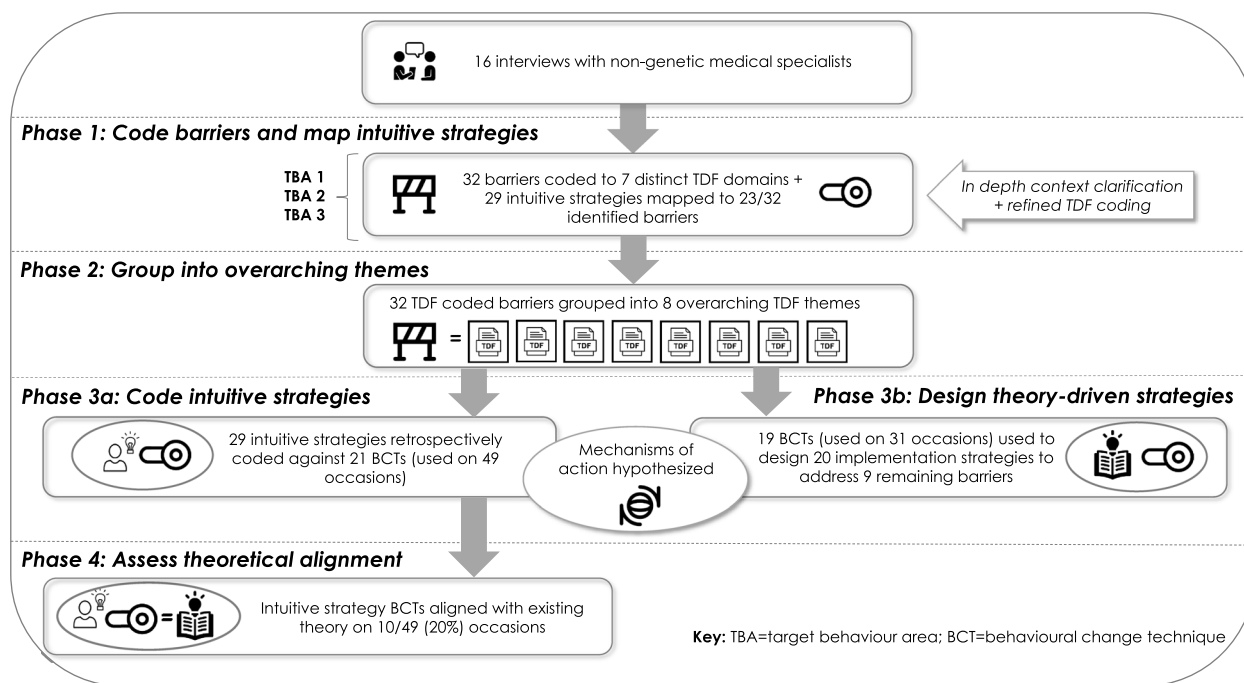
16 interviews with non-genetic medical specialists

Phase 1: Code barriers and map intuitive strategies

TBA 1
TBA 2
TBA 3

32 barriers coded to 7 distinct TDF domains + 29 intuitive strategies mapped to 23/32 identified barriers

In depth context clarification + refined TDF coding

Phase 2: Group into overarching themes

32 TDF coded barriers grouped into 8 overarching TDF themes

=

TDF TDF TDF TDF TDF TDF TDF TDF

Phase 3a: Code intuitive strategies

29 intuitive strategies retrospectively coded against 21 BCTs (used on 49 occasions)

Mechanisms of action hypothesized

Phase 3b: Design theory-driven strategies

19 BCTs (used on 31 occasions) used to design 20 implementation strategies to address 9 remaining barriers

Phase 4: Assess theoretical alignment

=

Intuitive strategy BCTs aligned with existing theory on 10/49 (20%) occasions

Key: TBA=target behaviour area; BCT=behavioural change technique